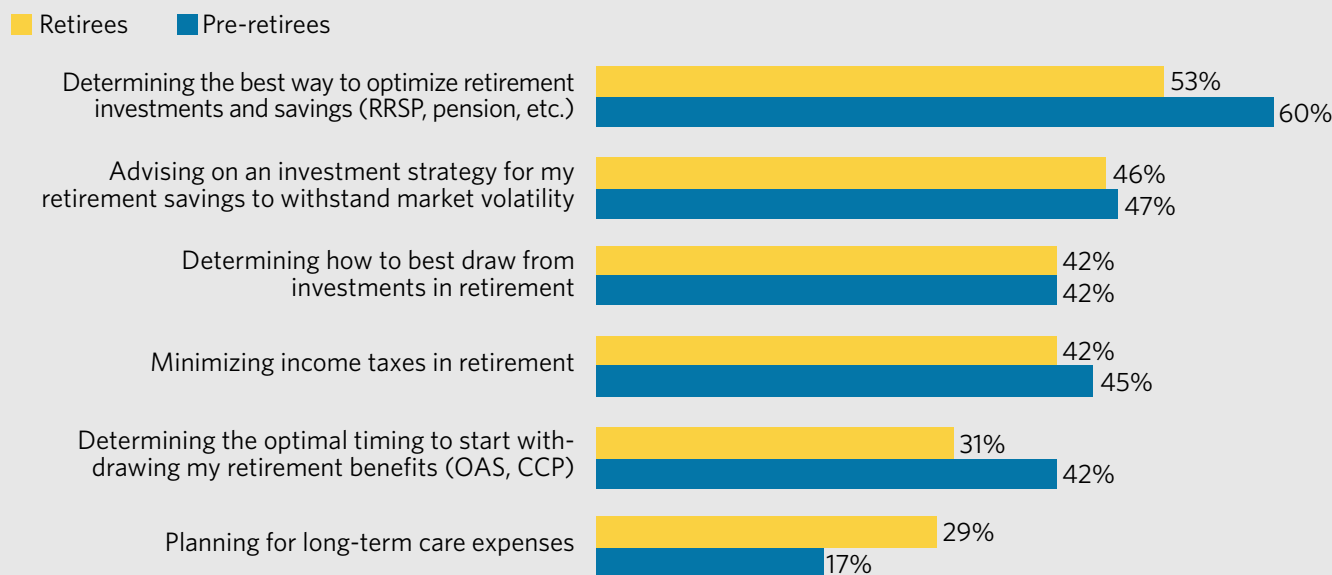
Retirees Pre-retirees

Determining the best way to optimize retirement investments and savings (RRSP, pension, etc.) 53% 60%

Advising on an investment strategy for my retirement savings to withstand market volatility 46% 47%

Determining how to best draw from investments in retirement 42% 42%

Minimizing income taxes in retirement 42% 45%

Determining the optimal timing to start withdrawing my retirement benefits (OAS, CCP) 31% 42%

Planning for long-term care expenses 29% 17%